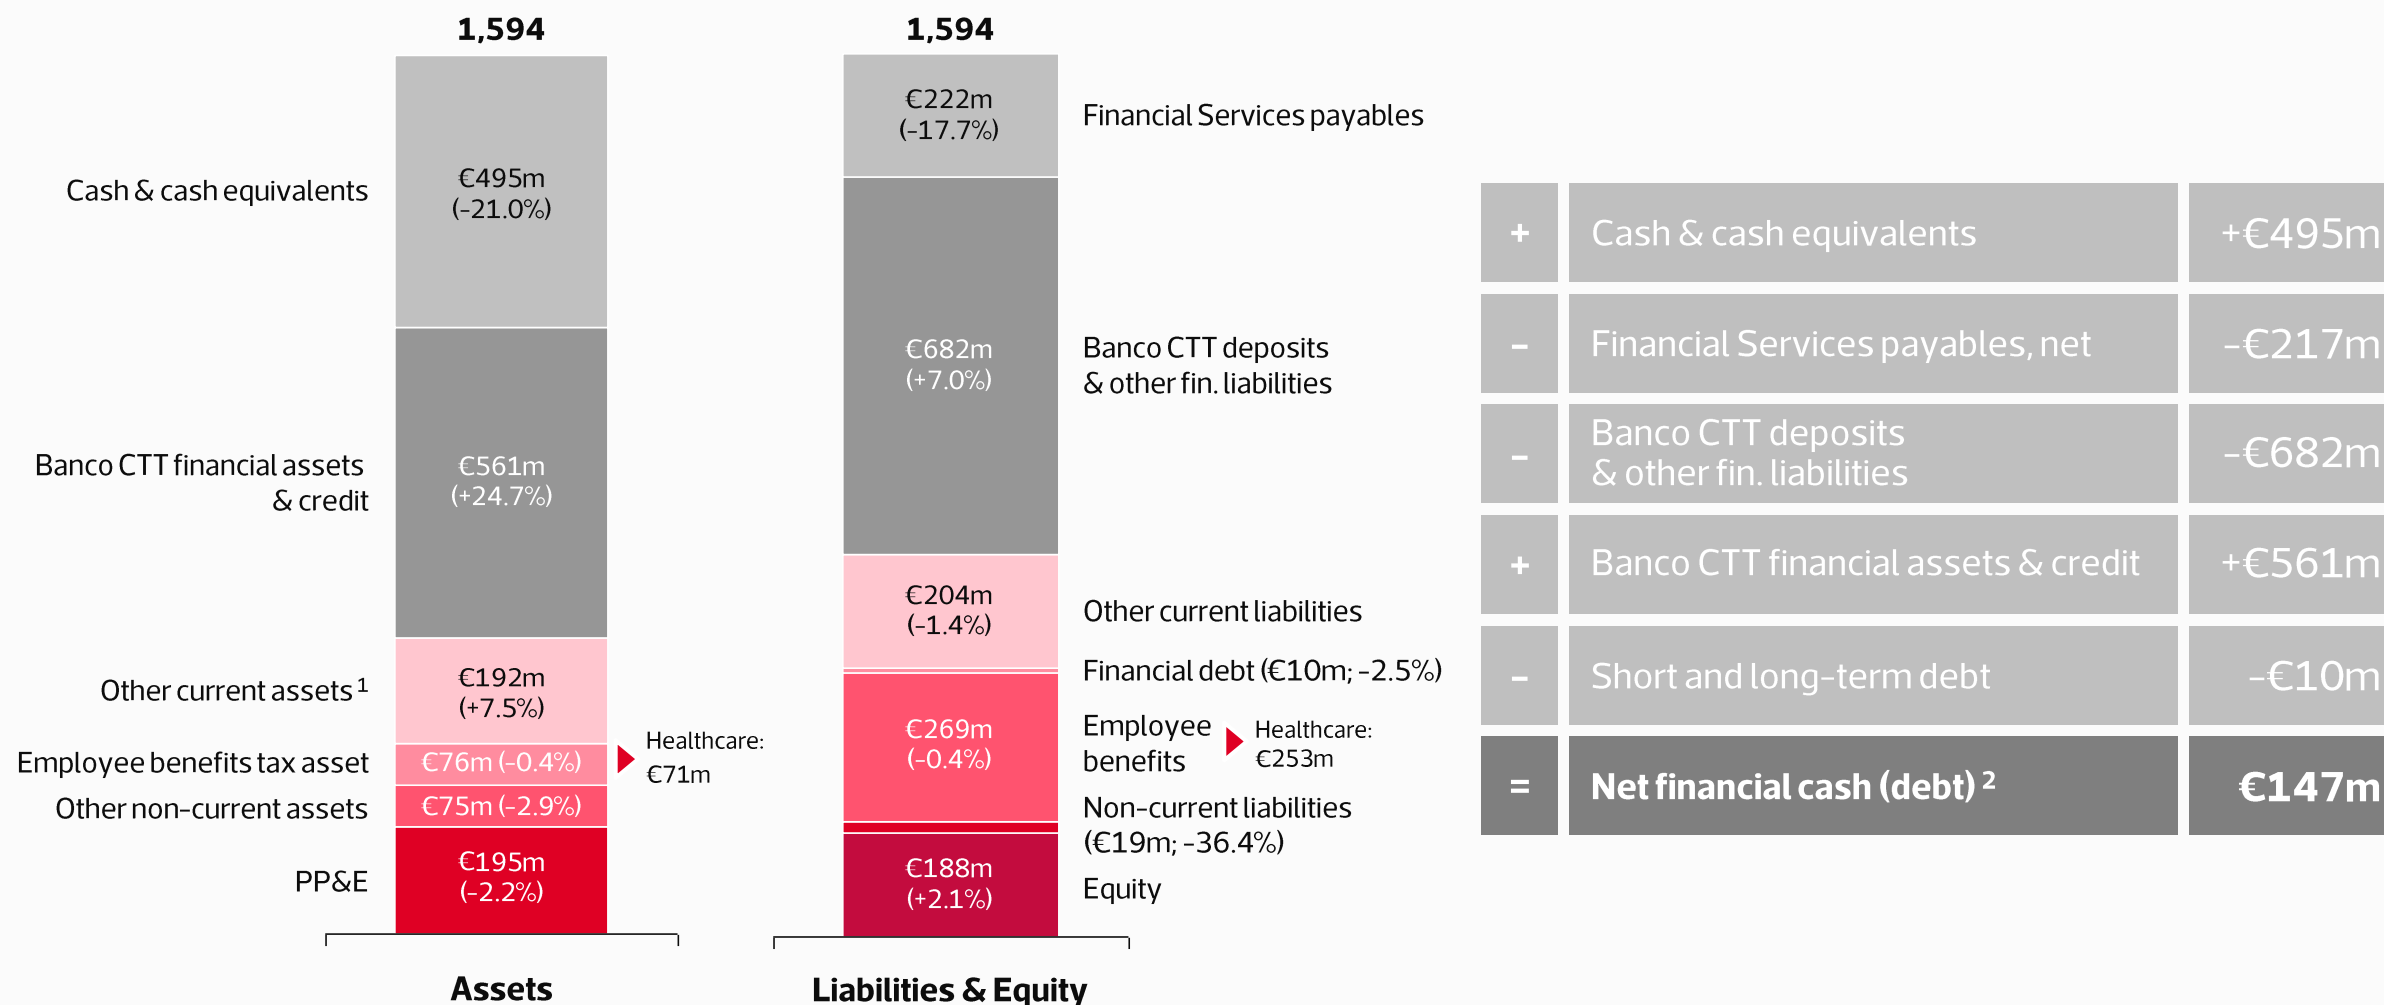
1,594

Cash & cash equivalents

€495m
(-21.0%)

Banco CTT financial assets & credit

€561m
(+24.7%)

Other current assets $^1$

€192m
(+7.5%)

Employee benefits tax asset

€76m (-0.4%)

Healthcare:
€71m

Other non-current assets

€75m (-2.9%)

PP&E

€195m
(-2.2%)

Assets

1,594

€222m
(-17.7%)

Financial Services payables

€682m
(+7.0%)

Banco CTT deposits & other fin. liabilities

€204m
(-1.4%)

Other current liabilities

Financial debt (€10m; -2.5%)

€269m
(-0.4%)

Employee benefits

Healthcare:
€253m

Non-current liabilities (€19m; -36.4%)

€188m
(+2.1%)

Equity

Liabilities & Equity

| + | Cash & cash equivalents | +€495m |
|---|---|---|
| - | Financial Services payables, net | -€217m |
| - | Banco CTT deposits & other fin. liabilities | -€682m |
| + | Banco CTT financial assets & credit | +€561m |
| - | Short and long-term debt | -€10m |
| = | Net financial cash (debt) $^2$ | €147m |